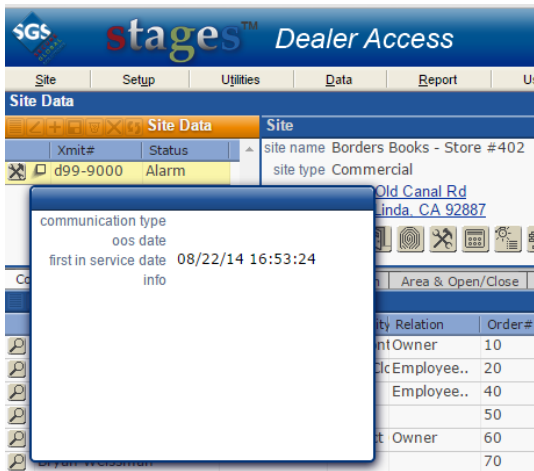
SGS stages™ Dealer Access

Site Setup Utilities Data Report U

Site Data

Site Data

Xmit# Status

d99-9000 Alarm

Site

site name Borders Books - Store #402

site type Commercial

Old Canal Rd

Linda, CA 92887

communication type

oos date

first in service date 08/22/14 16:53:24

info

Area & Open/Close

Relation Order#

Owner 10

Employee.. 20

Employee.. 40

50

Owner 60

70